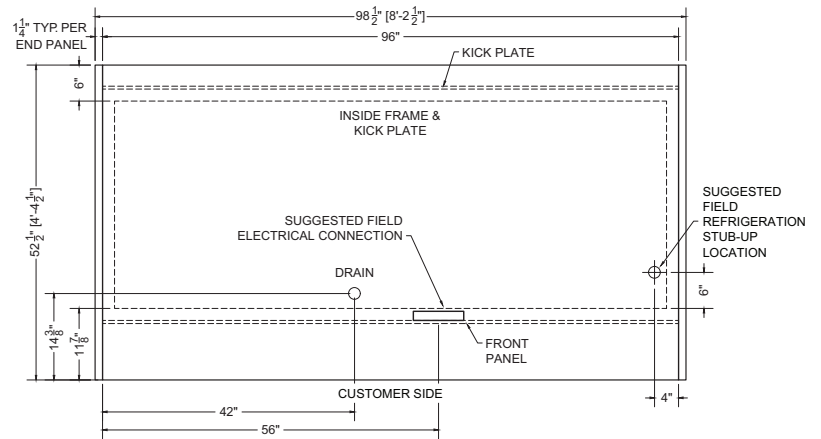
$1\frac{1}{4}$" TYP. PER END PANEL

$98\frac{1}{2}$" [8'-$2\frac{1}{2}$"]

96"

KICK PLATE

6"

INSIDE FRAME & KICK PLATE

$52\frac{1}{2}$" [4'-$4\frac{1}{2}$"]

SUGGESTED FIELD ELECTRICAL CONNECTION

SUGGESTED FIELD REFRIGERATION STUB-UP LOCATION

DRAIN

6"

$14\frac{3}{8}$"

$11\frac{7}{8}$"

FRONT PANEL

CUSTOMER SIDE

4"

42"

56"